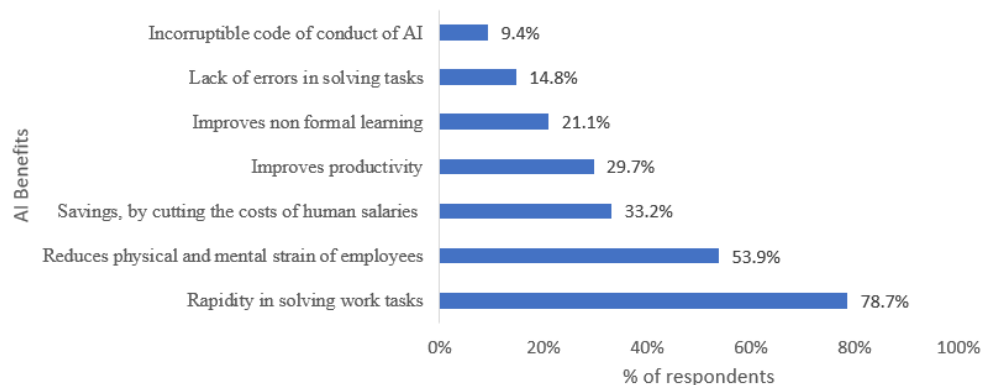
AI Benefits

| AI Benefits | % of respondents |
|---|---|
| Incorruptible code of conduct of AI | 9.4% |
| Lack of errors in solving tasks | 14.8% |
| Improves non formal learning | 21.1% |
| Improves productivity | 29.7% |
| Savings, by cutting the costs of human salaries | 33.2% |
| Reduces physical and mental strain of employees | 53.9% |
| Rapidity in solving work tasks | 78.7% |

0% 20% 40% 60% 80% 100%

% of respondents